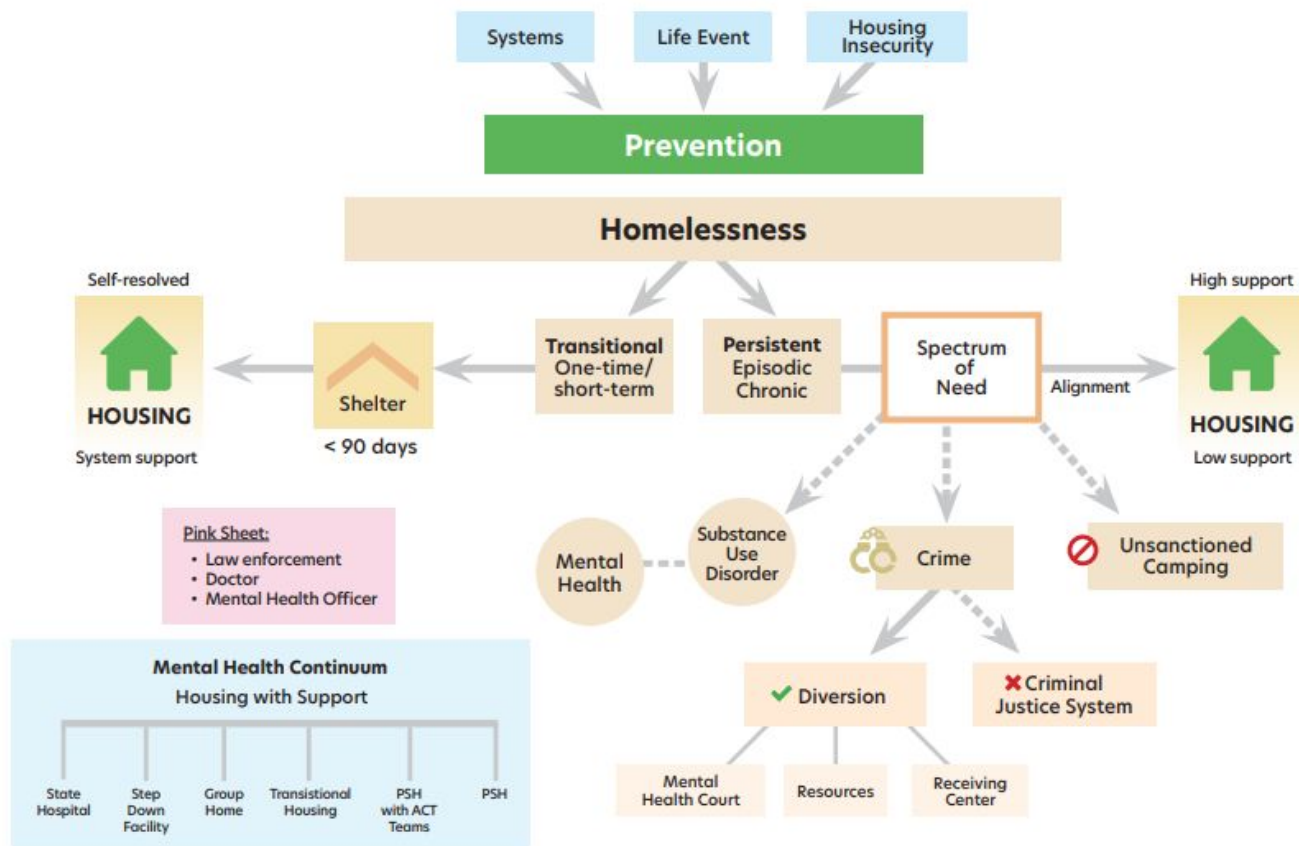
Systems

Life Event

Housing Insecurity

Prevention

Homelessness

Self-resolved

HOUSING

System support

Shelter

< 90 days

Transitional
One-time/
short-term

Persistent
Episodic
Chronic

Spectrum of Need

Alignment

High support

HOUSING

Low support

Pink Sheet:
• Law enforcement
• Doctor
• Mental Health Officer

Mental Health

Substance Use Disorder

Crime

Unsanctioned Camping

Diversion

Criminal Justice System

Mental Health Court

Resources

Receiving Center

Mental Health Continuum
Housing with Support

State Hospital

Step Down Facility

Group Home

Transitional Housing

PSH with ACT Teams

PSH